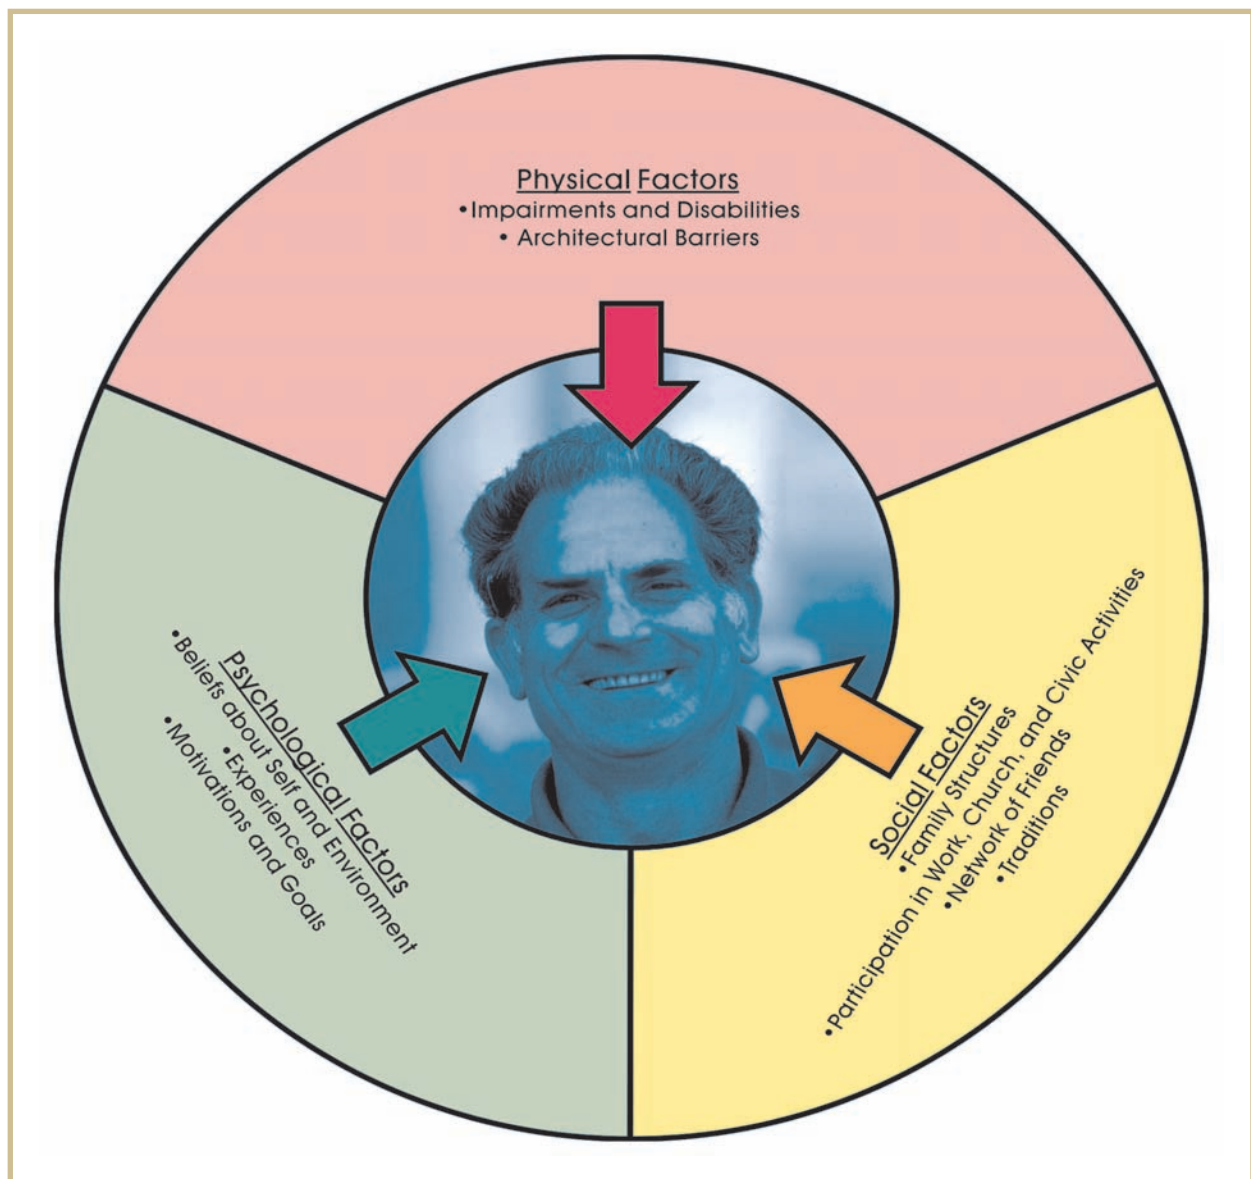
Physical Factors
•Impairments and Disabilities
• Architectural Barriers

Psychological Factors
•Beliefs about Self and Environment
•Experiences
•Motivations and Goals

Social Factors
•Family Structures
•Participation in Work, Church, and Civic Activities
•Network of Friends
•Traditions